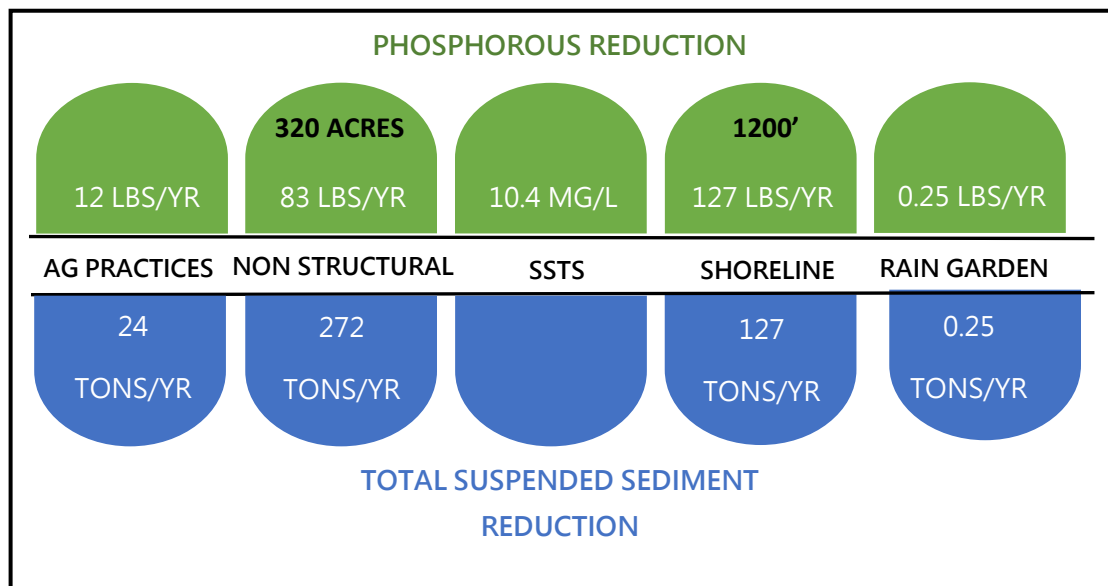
PHOSPHOROUS REDUCTION

| AG PRACTICES | NON STRUCTURAL | SSTS | SHORELINE | RAIN GARDEN |
|---|---|---|---|---|
| 12 LBS/YR | 320 ACRES 83 LBS/YR | 10.4 MG/L | 1200' 127 LBS/YR | 0.25 LBS/YR |
| 24 TONS/YR | 272 TONS/YR | | 127 TONS/YR | 0.25 TONS/YR |

TOTAL SUSPENDED SEDIMENT REDUCTION